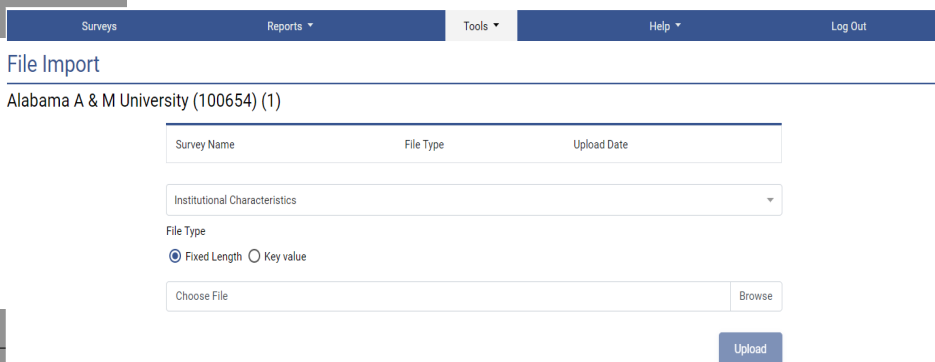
Surveys Reports ▾ Tools ▾ Help ▾ Log Out

File Import

Alabama A & M University (100654) (1)

| Survey Name | File Type | Upload Date |
|---|---|---|

Institutional Characteristics

File Type

Fixed Length Key value

Choose File Browse

Upload